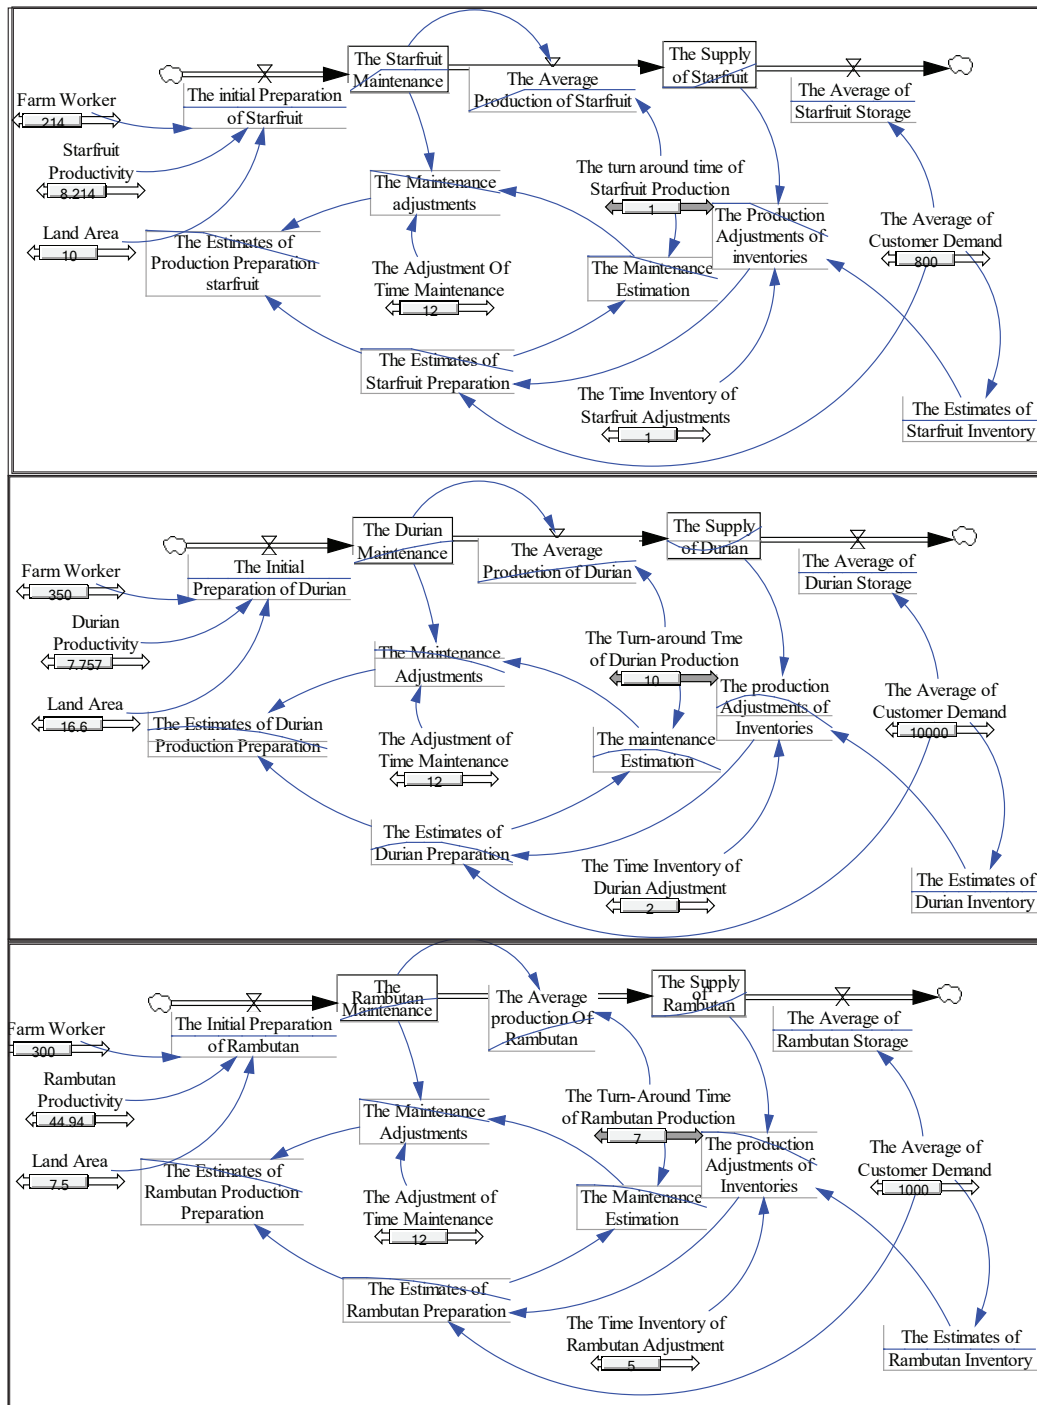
The Starfruit Maintenance

The Supply of Starfruit

The initial Preparation of Starfruit

The Average Production of Starfruit

The Average of Starfruit Storage

Farm Worker
214

Starfruit Productivity
8.214

The turn around time of Starfruit Production
1

The Maintenance adjustments

The Production Adjustments of inventories

The Average of Customer Demand
800

Land Area
10

The Estimates of Production Preparation starfruit

The Adjustment Of Time Maintenance
12

The Maintenance Estimation

The Estimates of Starfruit Preparation

The Time Inventory of Starfruit Adjustments
1

The Estimates of Starfruit Inventory

The Durian Maintenance

The Supply of Durian

The Initial Preparation of Durian

The Average Production of Durian

The Average of Durian Storage

Farm Worker
350

Durian Productivity
7.757

The Turn-around Tme of Durian Production
10

The Maintenance Adjustments

The production Adjustments of Inventories

The Average of Customer Demand
10000

Land Area
16.6

The Estimates of Durian Production Preparation

The Adjustment of Time Maintenance
12

The maintenance Estimation

The Estimates of Durian Preparation

The Time Inventory of Durian Adjustment
2

The Estimates of Durian Inventory

The Rambutan Maintenance

The Average production Of Rambutan

The Supply of Rambutan

Farm Worker
300

The Initial Preparation of Rambutan

The Average of Rambutan Storage

Rambutan Productivity
44.94

The Turn-Around Time of Rambutan Production
7

The Maintenance Adjustments

The production Adjustments of Inventories

The Average of Customer Demand
1000

Land Area
7.5

The Estimates of Rambutan Production Preparation

The Adjustment of Time Maintenance
12

The Maintenance Estimation

The Estimates of Rambutan Preparation

The Time Inventory of Rambutan Adjustment
5

The Estimates of Rambutan Inventory